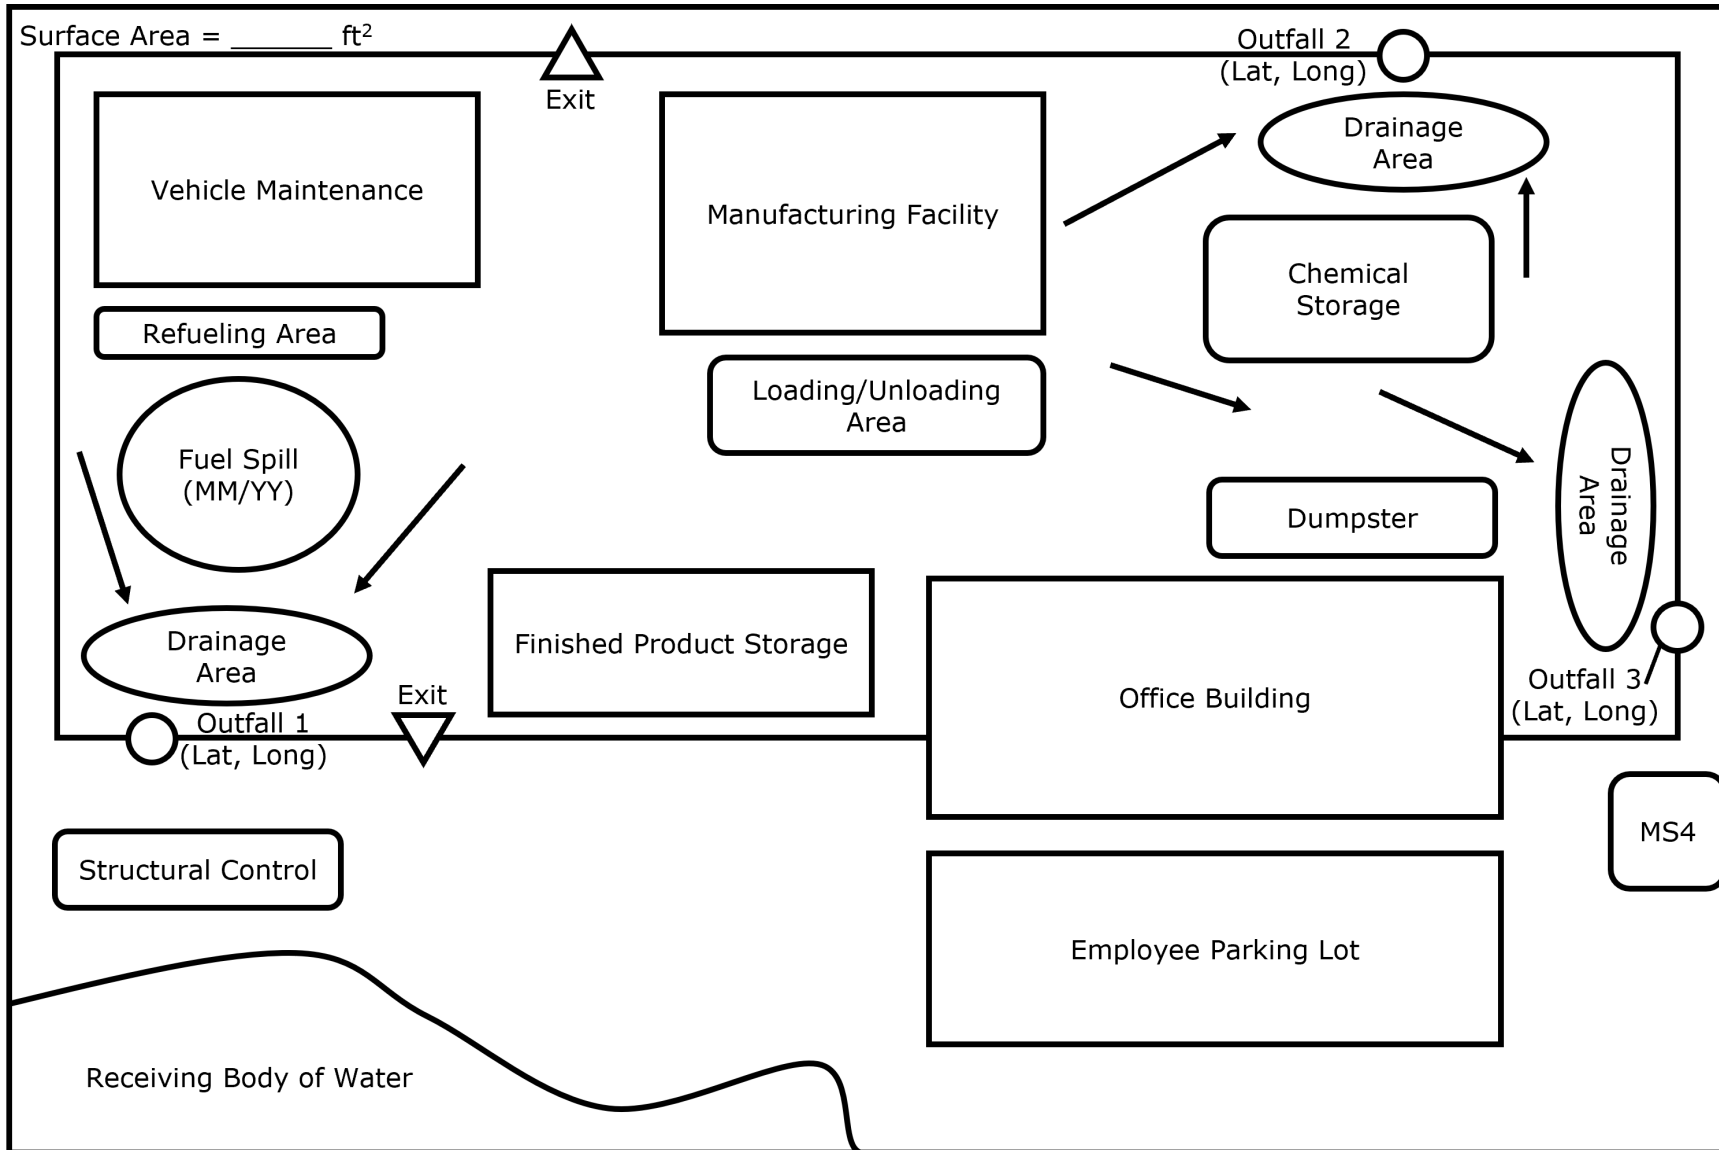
Surface Area = _______ $ft^2$

Exit

Outfall 2
(Lat, Long)

Vehicle Maintenance

Manufacturing Facility

Drainage
Area

Chemical
Storage

Refueling Area

Loading/Unloading
Area

Fuel Spill
(MM/YY)

Drainage
Area

Dumpster

Drainage
Area

Finished Product Storage

Office Building

Exit

Outfall 1
(Lat, Long)

Outfall 3
(Lat, Long)

MS4

Structural Control

Employee Parking Lot

Receiving Body of Water